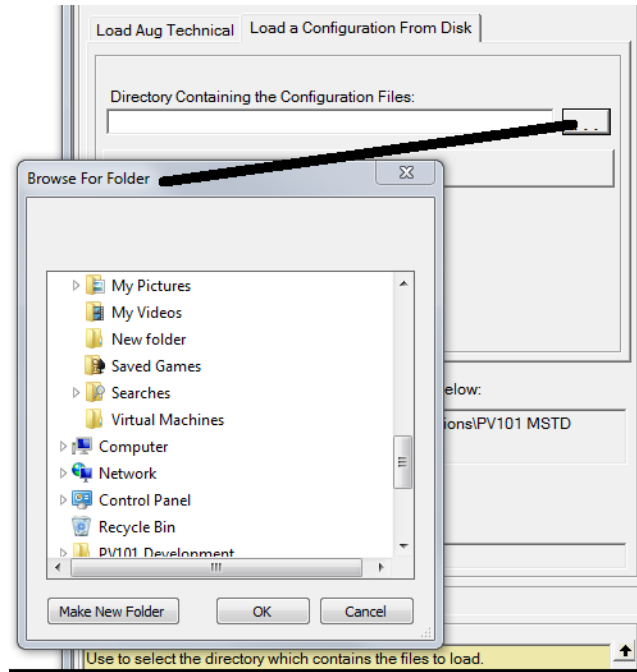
Load Aug Technical
Load a Configuration From Disk

Directory Containing the Configuration Files:

...

Browse For Folder

My Pictures
My Videos
New folder
Saved Games
Searches
Virtual Machines
Computer
Network
Control Panel
Recycle Bin
PV101 Development

elow:
ions\PV101 MSTD

Make New Folder
OK
Cancel

Use to select the directory which contains the files to load.